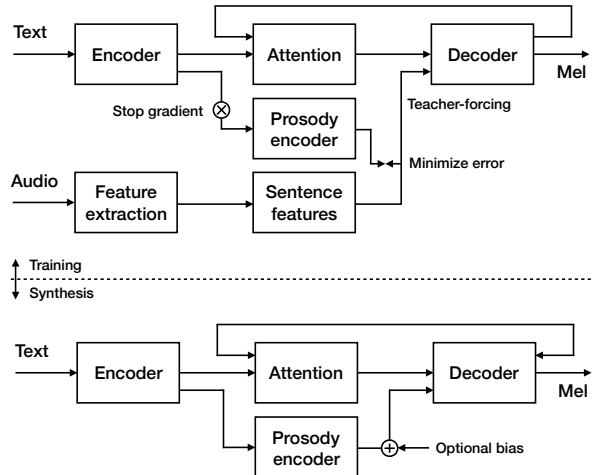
Text

Encoder

Attention

Decoder

Mel

Stop gradient

Prosody encoder

Teacher-forcing

Minimize error

Audio

Feature extraction

Sentence features

Training

Synthesis

Text

Encoder

Attention

Decoder

Mel

Prosody encoder

Optional bias